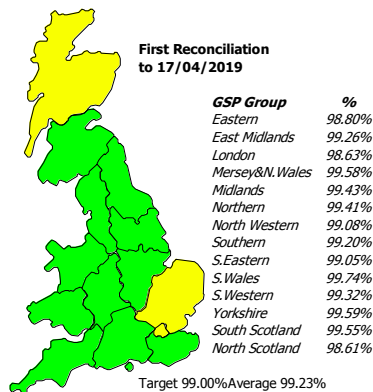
First Reconciliation to 17/04/2019

| GSP Group | % |
|---|---|
| Eastern | 98.80% |
| East Midlands | 99.26% |
| London | 98.63% |
| Mersey&N.Wales | 99.58% |
| Midlands | 99.43% |
| Northern | 99.41% |
| North Western | 99.08% |
| Southern | 99.20% |
| S.Eastern | 99.05% |
| S.Wales | 99.74% |
| S.Western | 99.32% |
| Yorkshire | 99.59% |
| South Scotland | 99.55% |
| North Scotland | 98.61% |

Target 99.00%Average 99.23%